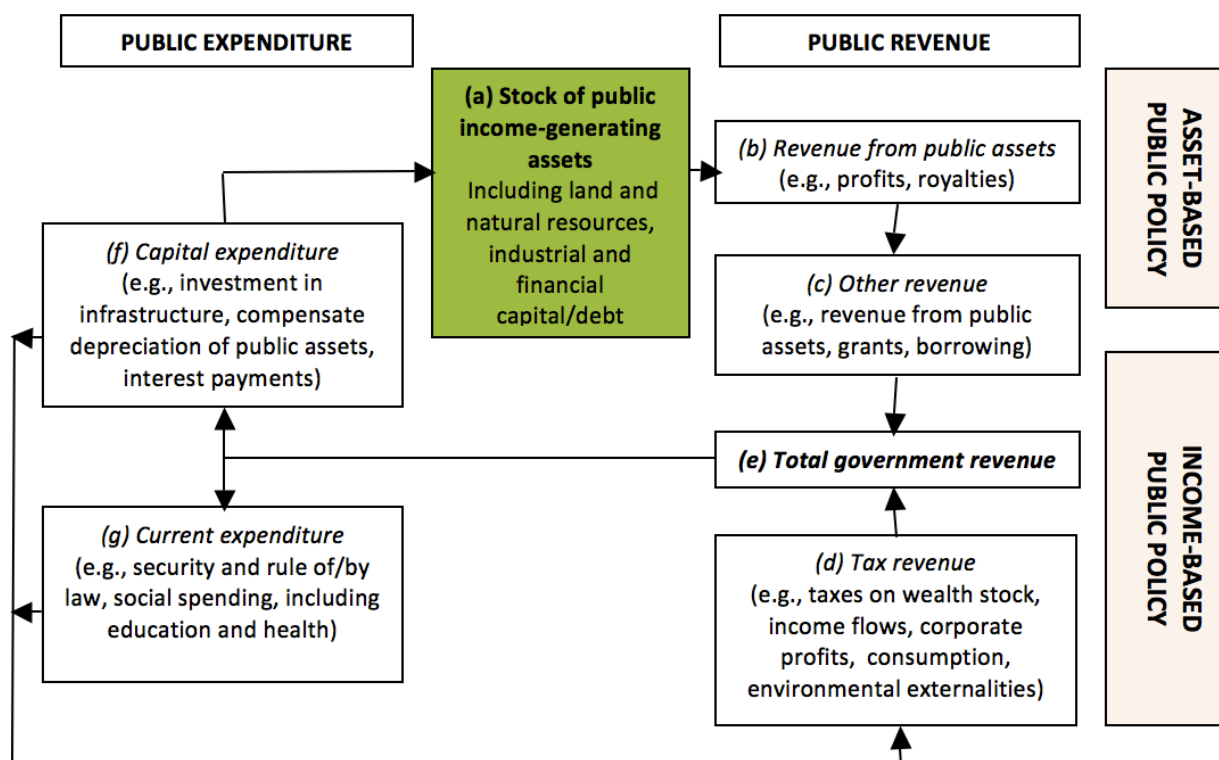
PUBLIC EXPENDITURE

PUBLIC REVENUE

ASSET-BASED PUBLIC POLICY

(a) Stock of public income-generating assets
Including land and natural resources, industrial and financial capital/debt

(b) Revenue from public assets
(e.g., profits, royalties)

(f) Capital expenditure
(e.g., investment in infrastructure, compensate depreciation of public assets, interest payments)

(c) Other revenue
(e.g., revenue from public assets, grants, borrowing)

INCOME-BASED PUBLIC POLICY

(e) Total government revenue

(g) Current expenditure
(e.g., security and rule of/by law, social spending, including education and health)

(d) Tax revenue
(e.g., taxes on wealth stock, income flows, corporate profits, consumption, environmental externalities)